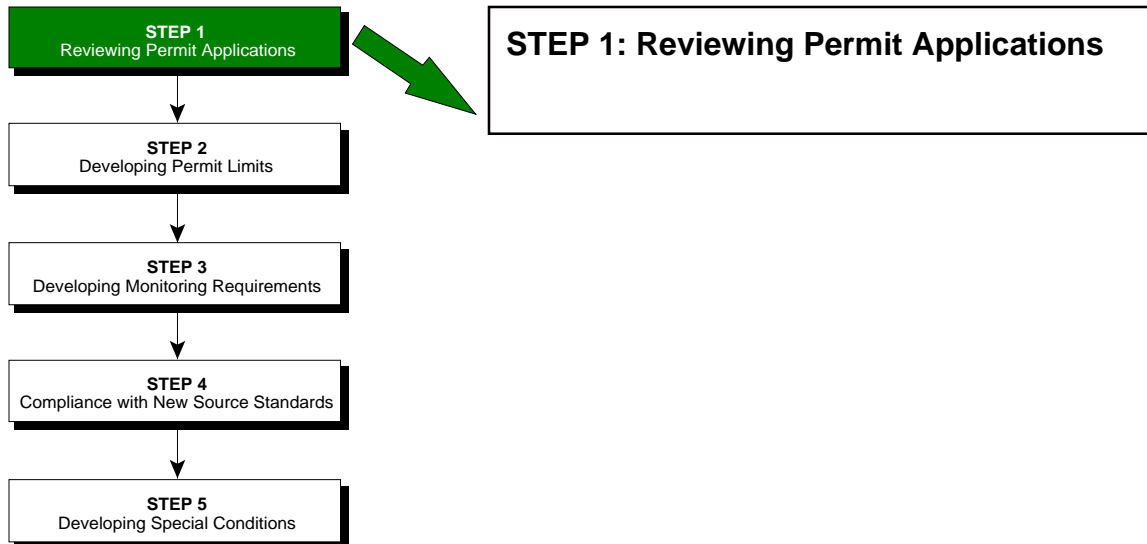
STEP 1
Reviewing Permit Applications

STEP 2
Developing Permit Limits

STEP 3
Developing Monitoring Requirements

STEP 4
Compliance with New Source Standards

STEP 5
Developing Special Conditions

STEP 1: Reviewing Permit Applications